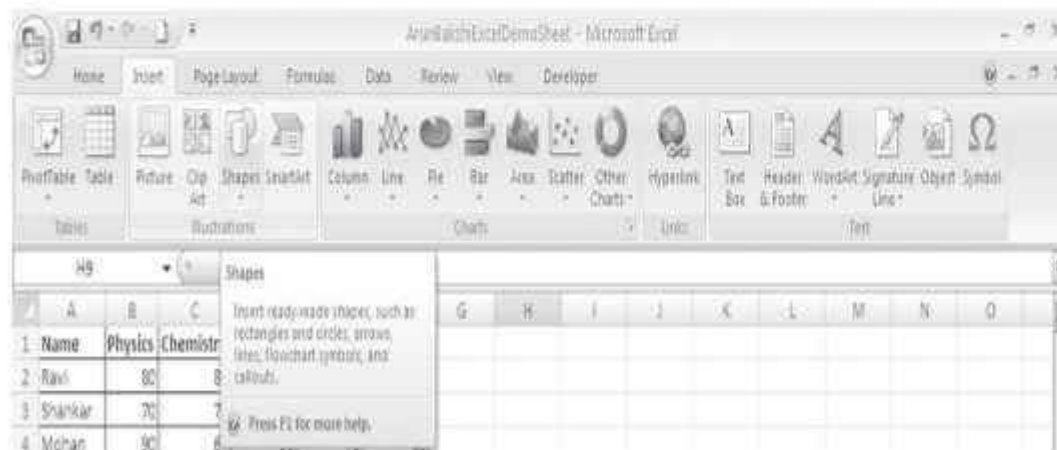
ArunBakshiExcelDemoSheet - Microsoft Excel

Home Insert Page Layout Formulas Data Review View Developer

PivotTable Table Picture Clip Art Shapes SmartArt Column Line Pie Bar Area Scatter Other Charts Hyperlink Text Box Header & Footer WordArt Signature Line Object Symbol

Tables Illustrations Charts Links Text

H9

Shapes

Insert ready-made shapes, such as rectangles and circles, arrows, lines, flowchart symbols, and callouts.

Press F1 for more help.

| | A | B | C | G | H | I | J | K | L | M | N | O |
|---|---|---|---|---|---|---|---|---|---|---|---|---|
| 1 | Name | Physics | Chemistr | | | | | | | | | |
| 2 | Ravi | 80 | 8 | | | | | | | | | |
| 3 | Shankar | 70 | 7 | | | | | | | | | |
| 4 | Mohan | 90 | 6 | | | | | | | | | |